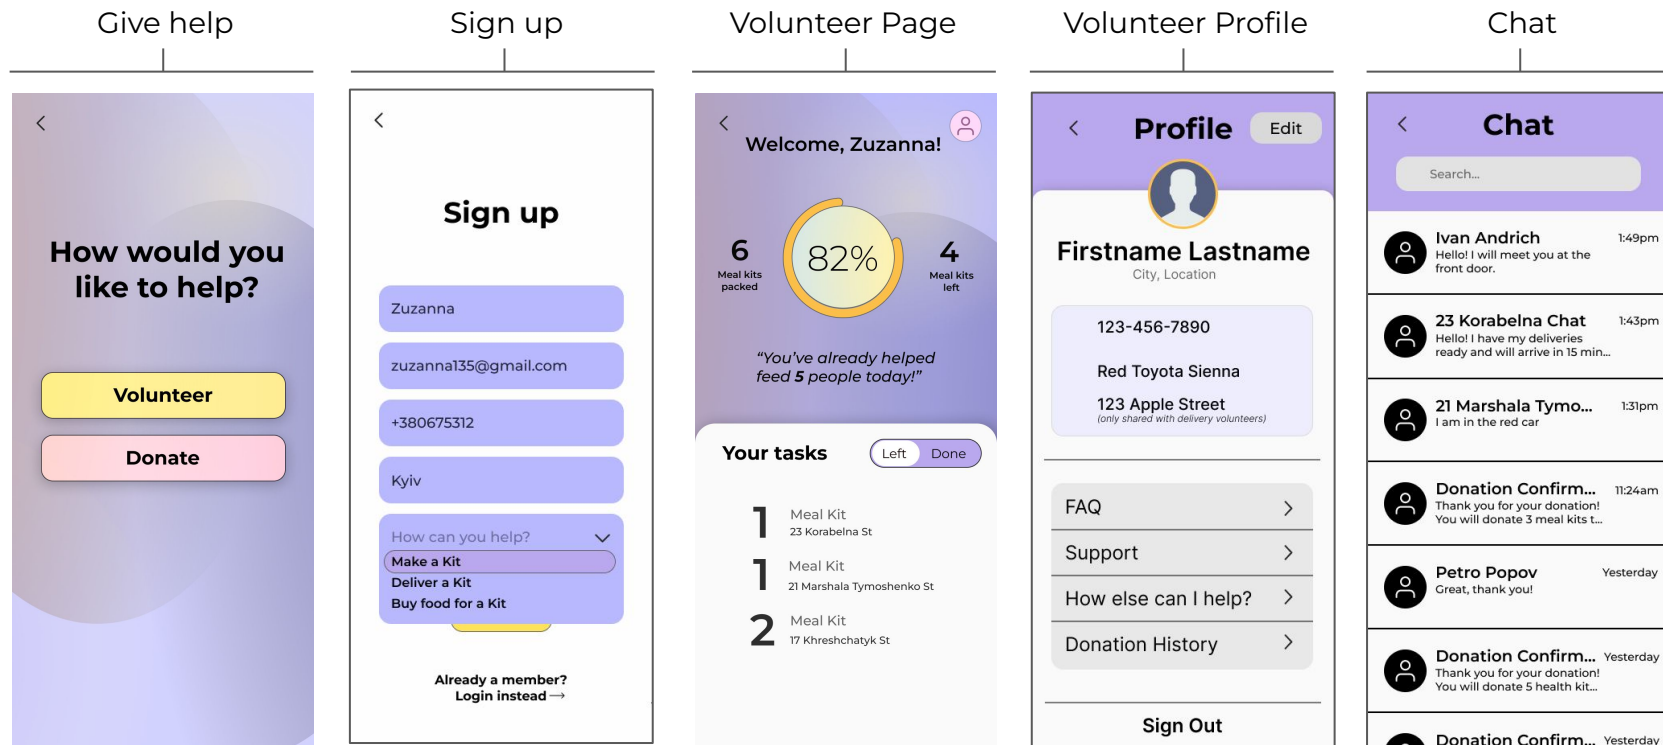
Give help

Sign up

Volunteer Page

Volunteer Profile

Chat

<

How would you like to help?

Volunteer

Donate

<

Sign up

Zuzanna

zuzanna135@gmail.com

+380675312

Kyiv

How can you help?

Make a Kit

Deliver a Kit

Buy food for a Kit

Already a member?
Login instead ⟶

<

Welcome, Zuzanna!

6
Meal kits packed

82%

4
Meal kits left

"You've already helped feed **5** people today!"

Your tasks

Left Done

1 Meal Kit
23 Korabelna St

1 Meal Kit
21 Marshala Tymoshenko St

2 Meal Kit
17 Khreshchatyk St

<

Profile

Edit

Firstname Lastname

City, Location

123-456-7890

Red Toyota Sienna

123 Apple Street
(only shared with delivery volunteers)

FAQ >

Support >

How else can I help? >

Donation History >

Sign Out

<

Chat

Search...

Ivan Andrich 1:49pm
Hello! I will meet you at the front door.

23 Korabelna Chat 1:43pm
Hello! I have my deliveries ready and will arrive in 15 min...

21 Marshala Tymo... 1:31pm
I am in the red car

Donation Confirm... 11:24am
Thank you for your donation! You will donate 3 meal kits t...

Petro Popov Yesterday
Great, thank you!

Donation Confirm... Yesterday
Thank you for your donation! You will donate 5 health kit...

Donation Confirm... Yesterday